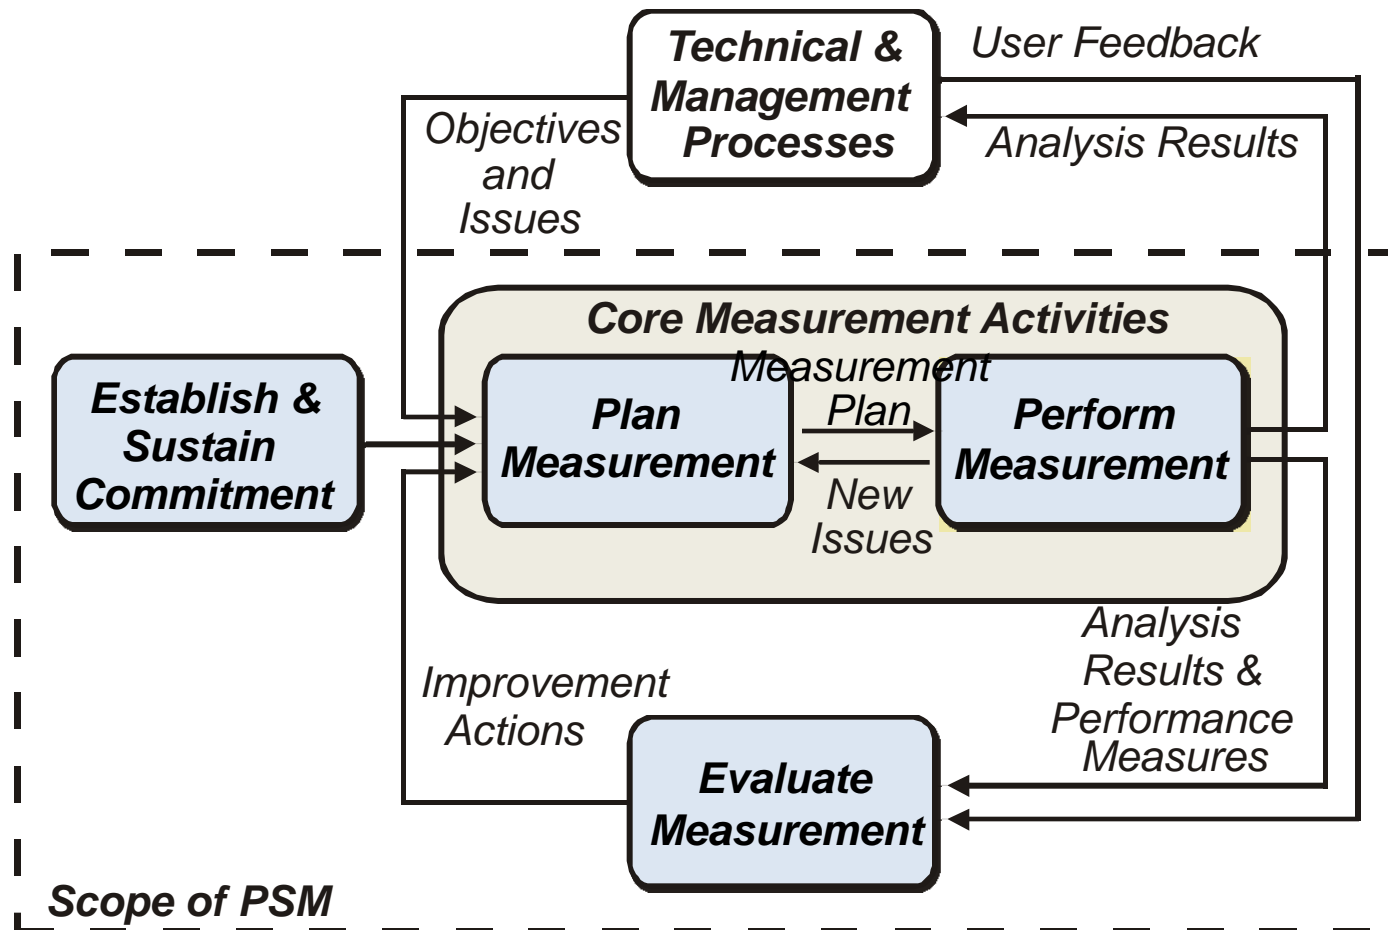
Technical & Management Processes

User Feedback

Analysis Results

Objectives and Issues

Core Measurement Activities

Establish & Sustain Commitment

Plan Measurement

Measurement Plan

Perform Measurement

New Issues

Analysis Results & Performance Measures

Improvement Actions

Evaluate Measurement

Scope of PSM